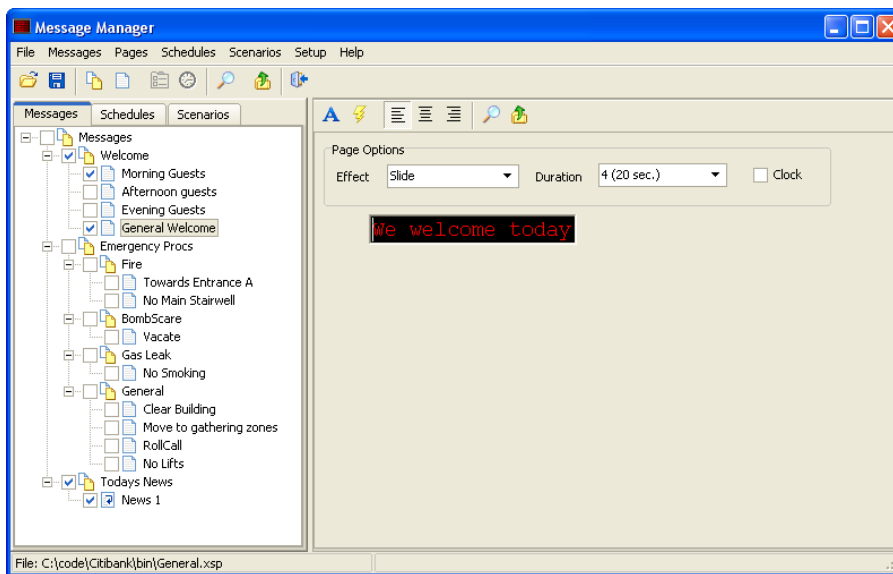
Message Manager

File Messages Pages Schedules Scenarios Setup Help

Messages | Schedules | Scenarios

Messages
Welcome
Morning Guests
Afternoon guests
Evening Guests
General Welcome
Emergency Procs
Fire
Towards Entrance A
No Main Stairwell
BombScare
Vacate
Gas Leak
No Smoking
General
Clear Building
Move to gathering zones
RollCall
No Lifts
Todays News
News 1

Page Options
Effect: Slide
Duration: 4 (20 sec.)
Clock

We welcome today

File: C:\code\Citibank\bin\General.xsp